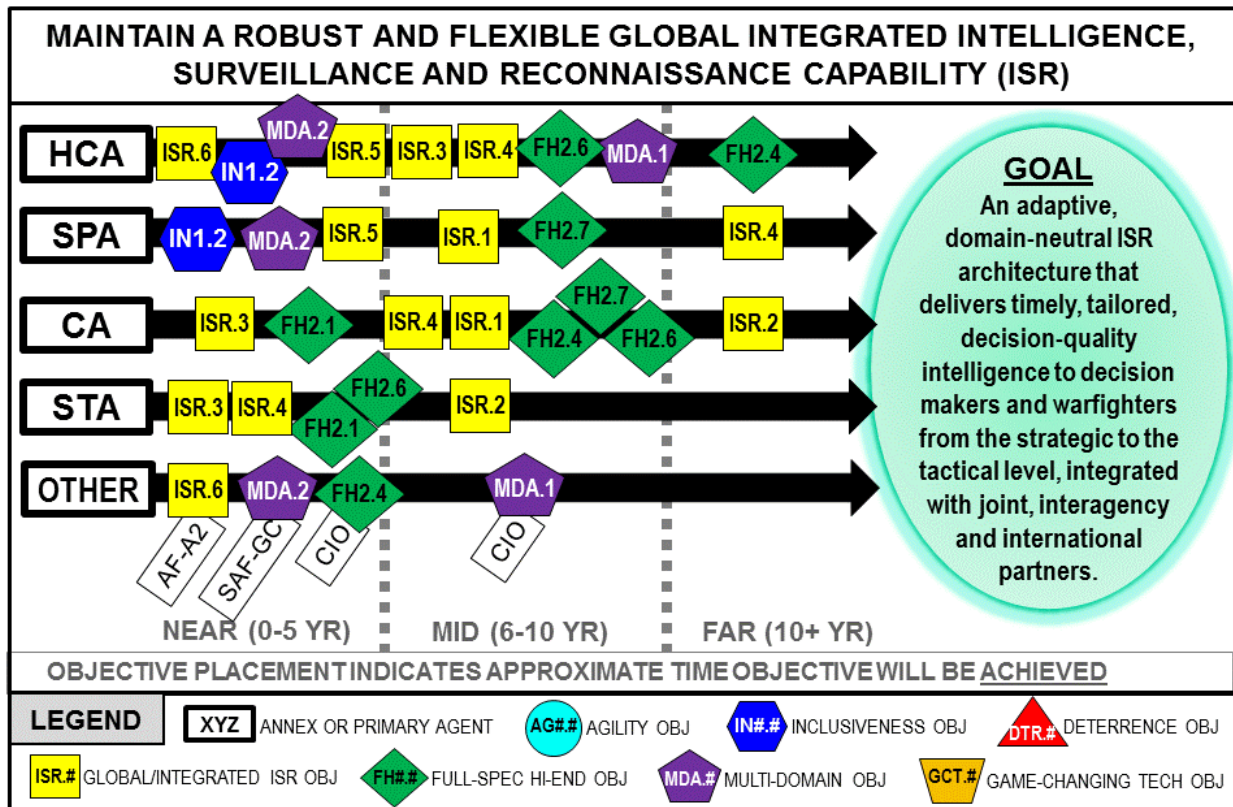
MAINTAIN A ROBUST AND FLEXIBLE GLOBAL INTEGRATED INTELLIGENCE, SURVEILLANCE AND RECONNAISSANCE CAPABILITY (ISR)

HCA ISR.6 IN1.2 MDA.2 ISR.5 ISR.3 ISR.4 FH2.6 MDA.1 FH2.4

SPA IN1.2 MDA.2 ISR.5 ISR.1 FH2.7 ISR.4

CA ISR.3 FH2.1 ISR.4 ISR.1 FH2.7 FH2.4 FH2.6 ISR.2

STA ISR.3 ISR.4 FH2.6 FH2.1 ISR.2

OTHER ISR.6 MDA.2 FH2.4 MDA.1

AF-A2 SAF-GC CIO CIO

GOAL
An adaptive, domain-neutral ISR architecture that delivers timely, tailored, decision-quality intelligence to decision makers and warfighters from the strategic to the tactical level, integrated with joint, interagency and international partners.

NEAR (0-5 YR) MID (6-10 YR) FAR (10+ YR)

OBJECTIVE PLACEMENT INDICATES APPROXIMATE TIME OBJECTIVE WILL BE ACHIEVED

LEGEND
XYZ ANNEX OR PRIMARY AGENT
AG#.# AGILITY OBJ
IN#.# INCLUSIVENESS OBJ
DTR.# DETERRENCE OBJ
ISR.# GLOBAL/INTEGRATED ISR OBJ
FH#.# FULL-SPEC HI-END OBJ
MDA.# MULTI-DOMAIN OBJ
GCT.# GAME-CHANGING TECH OBJ